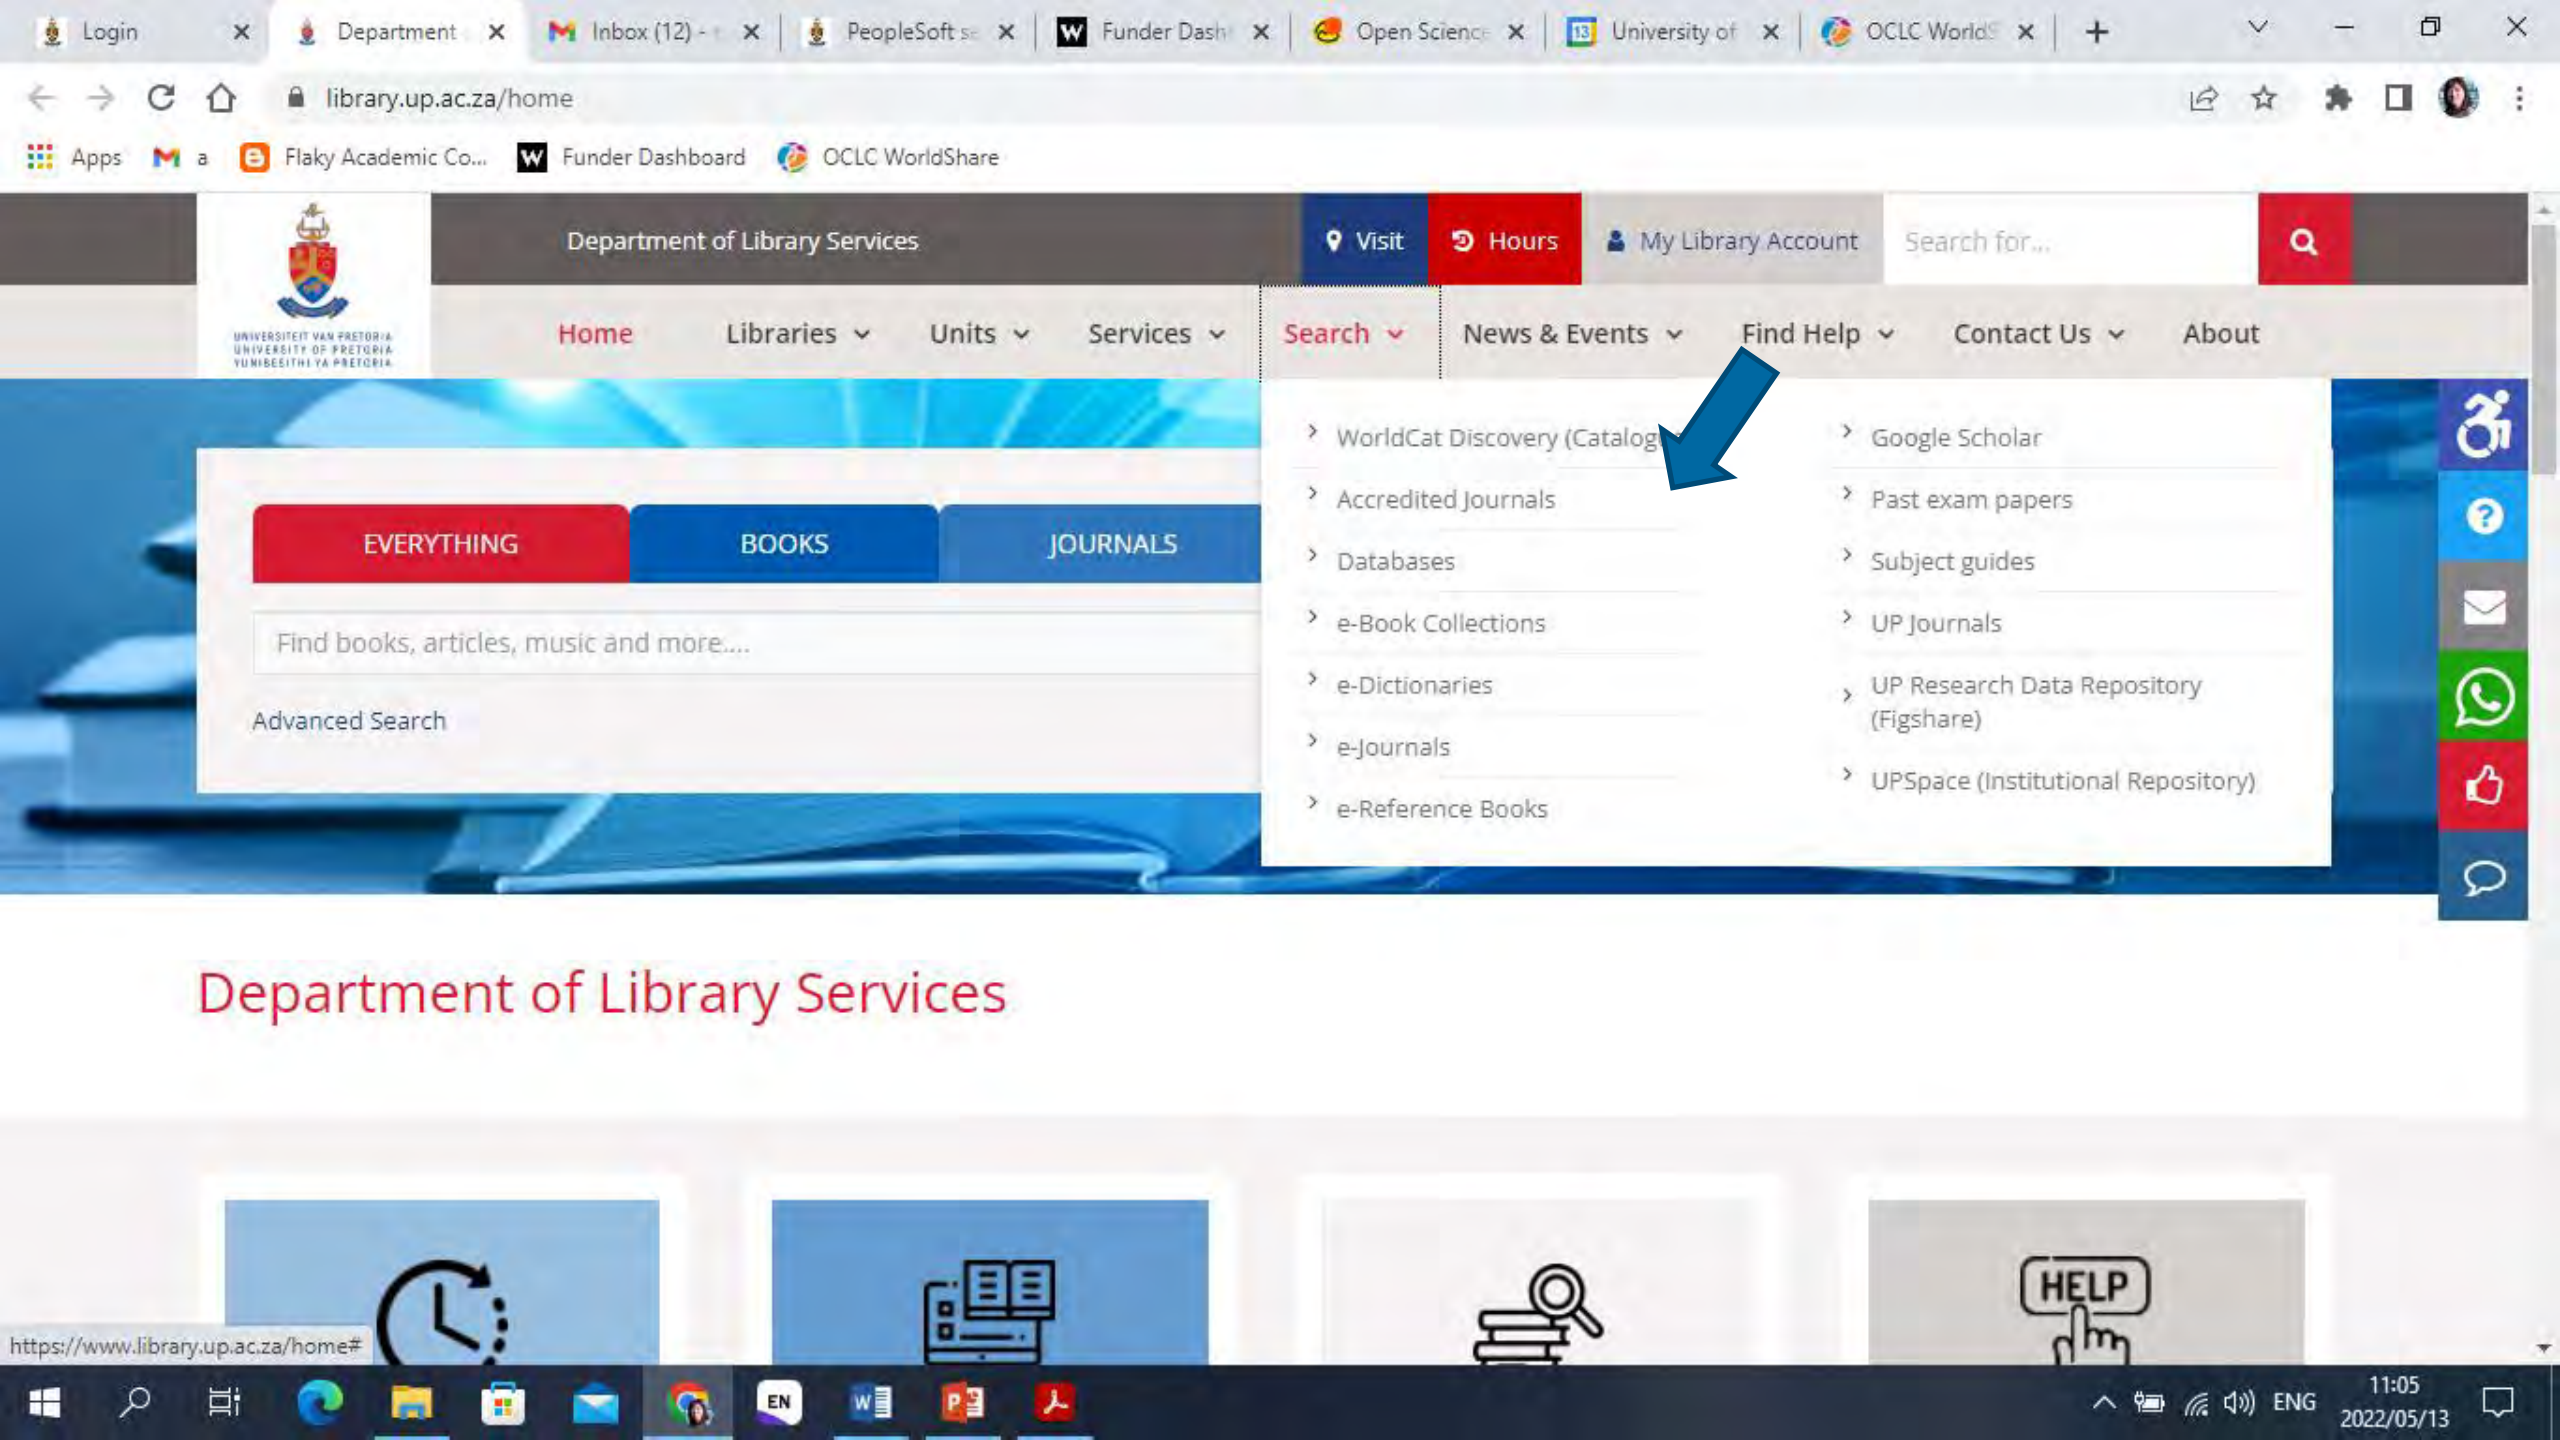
Login
Department
Inbox (12) -
PeopleSoft
Funder Dash
Open Science
University of
OCLC World

library.up.ac.za/home

Apps a Flaky Academic Co... Funder Dashboard OCLC WorldShare

UNIVERSITEIT VAN PRETORIA
UNIVERSITY OF PRETORIA
YUNIBESITHI YA PRETORIA

Department of Library Services
Visit
Hours
My Library Account
Search for...

Home
Libraries
Units
Services
Search
News & Events
Find Help
Contact Us
About

EVERYTHING
BOOKS
JOURNALS
Find books, articles, music and more....
Advanced Search

WorldCat Discovery (Catalog
Accredited Journals
Databases
e-Book Collections
e-Dictionaries
e-Journals
e-Reference Books
Google Scholar
Past exam papers
Subject guides
UP Journals
UP Research Data Repository (Figshare)
UPSpace (Institutional Repository)

Department of Library Services

HELP

https://www.library.up.ac.za/home#

EN
ENG
11:05
2022/05/13